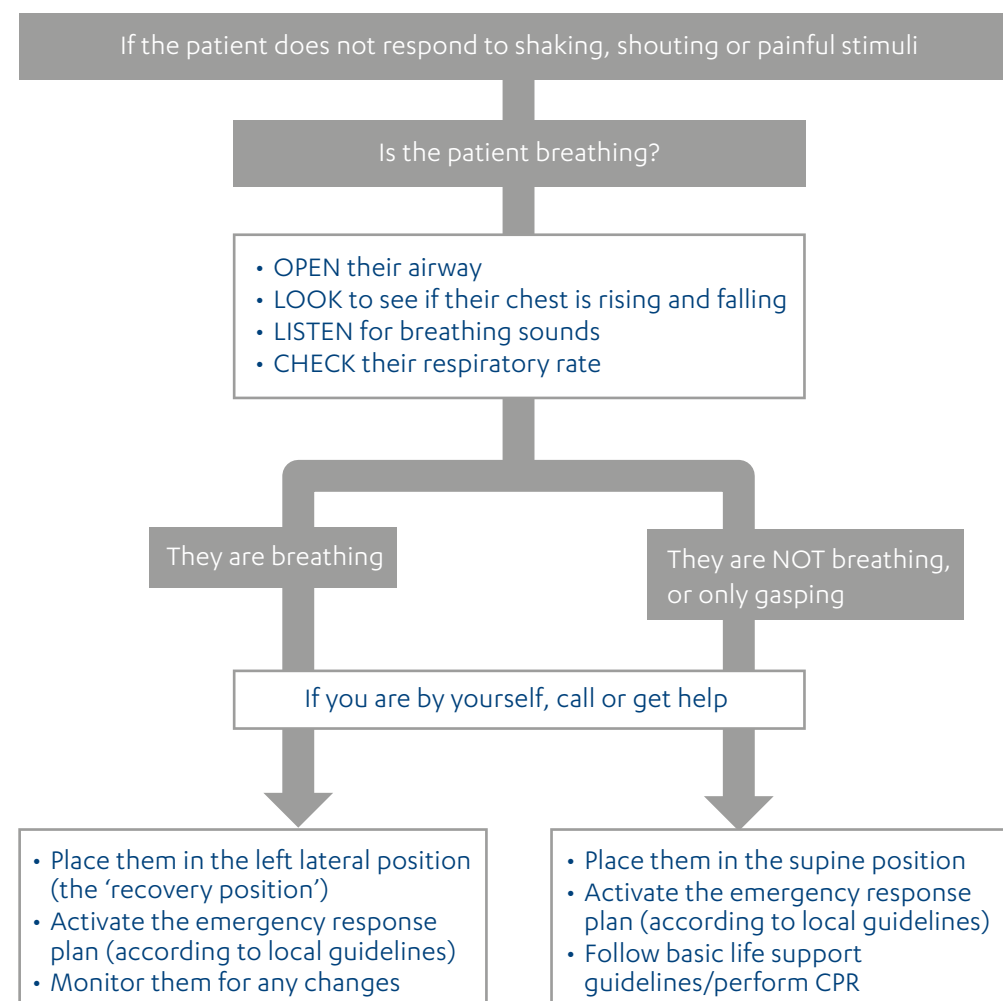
If the patient does not respond to shaking, shouting or painful stimuli

Is the patient breathing?

• OPEN their airway
• LOOK to see if their chest is rising and falling
• LISTEN for breathing sounds
• CHECK their respiratory rate

They are breathing

They are NOT breathing, or only gasping

If you are by yourself, call or get help

• Place them in the left lateral position (the 'recovery position')
• Activate the emergency response plan (according to local guidelines)
• Monitor them for any changes

• Place them in the supine position
• Activate the emergency response plan (according to local guidelines)
• Follow basic life support guidelines/perform CPR